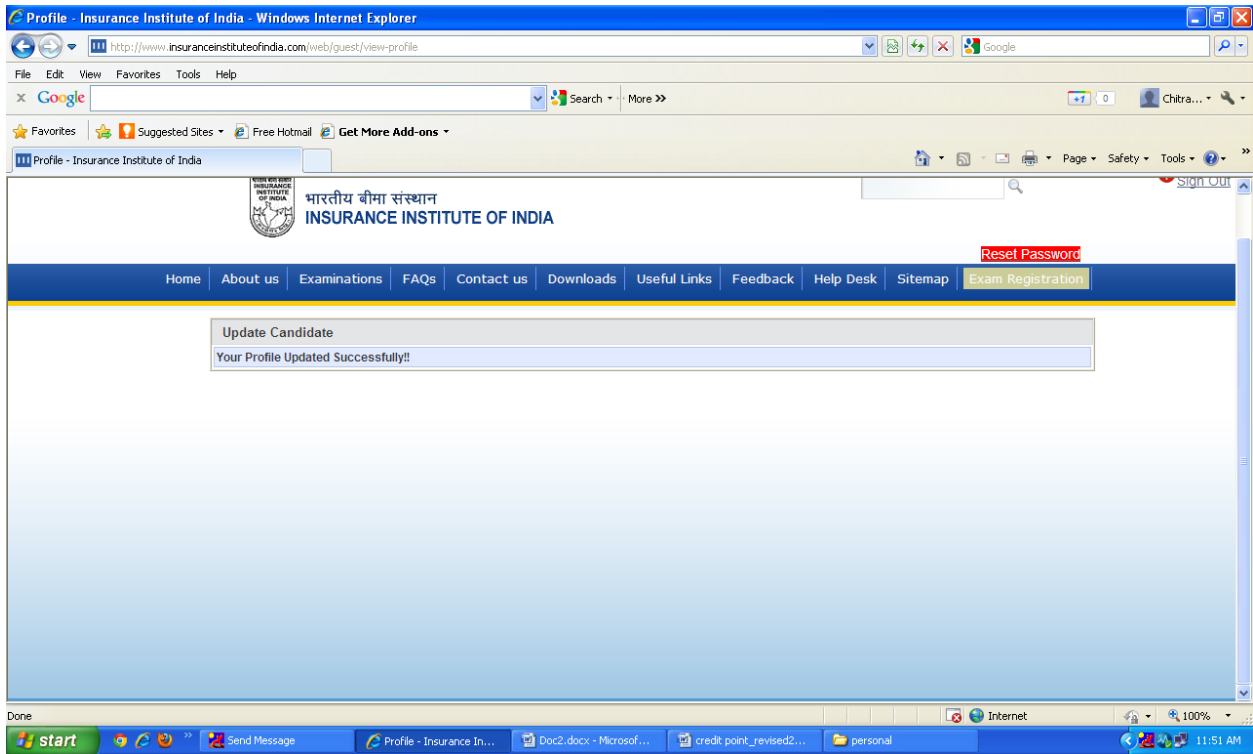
Profile - Insurance Institute of India - Windows Internet Explorer

http://www.insuranceinstituteofindia.com/web/guest/view-profile

Google

File Edit View Favorites Tools Help

Google Search More >>

+1 0 Chitra...

Favorites Suggested Sites Free Hotmail Get More Add-ons

Profile - Insurance Institute of India

Page Safety Tools

INSURANCE INSTITUTE OF INDIA

भारतीय बीमा संस्थान
INSURANCE INSTITUTE OF INDIA

Sign Out

Reset Password

Home | About us | Examinations | FAQs | Contact us | Downloads | Useful Links | Feedback | Help Desk | Sitemap | Exam Registration

Update Candidate

Your Profile Updated Successfully!!

Done

Internet

100%

start

Send Message

Profile - Insurance In...

Doc2.docx - Microsof...

credit point_revised2...

personal

11:51 AM